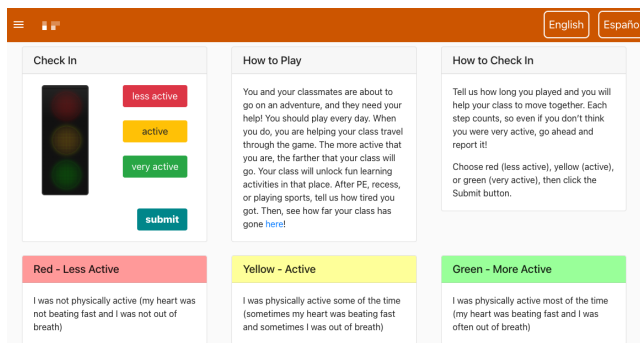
English Españo

Check In

less active

active

very active

submit

How to Play

You and your classmates are about to go on an adventure, and they need your help! You should play every day. When you do, you are helping your class travel through the game. The more active that you are, the farther that your class will go. Your class will unlock fun learning activities in that place. After PE, recess, or playing sports, tell us how tired you got. Then, see how far your class has gone here!

How to Check In

Tell us how long you played and you will help your class to move together. Each step counts, so even if you don't think you were very active, go ahead and report it!

Choose red (less active), yellow (active), or green (very active), then click the Submit button.

Red - Less Active

I was not physically active (my heart was not beating fast and I was not out of breath)

Yellow - Active

I was physically active some of the time (sometimes my heart was beating fast and sometimes I was out of breath)

Green - More Active

I was physically active most of the time (my heart was beating fast and I was often out of breath)